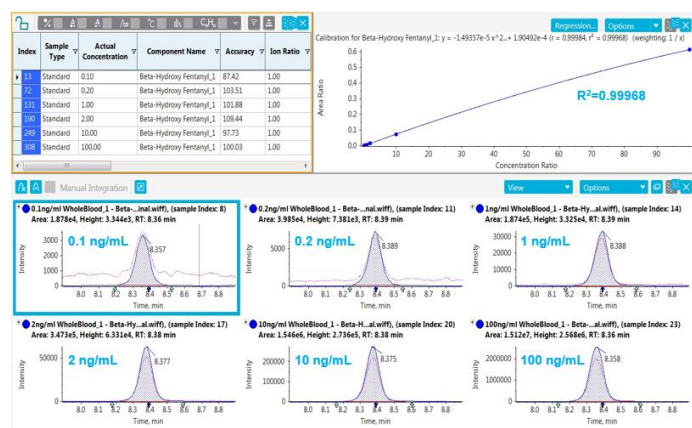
| Index | Sample Type | Actual Concentration | Component Name | Accuracy | Ion Ratio |
|---|---|---|---|---|---|
| 13 | Standard | 0.10 | Beta-Hydroxy Fentanyl_1 | 87.42 | 1.00 |
| 72 | Standard | 0.20 | Beta-Hydroxy Fentanyl_1 | 103.51 | 1.00 |
| 131 | Standard | 1.00 | Beta-Hydroxy Fentanyl_1 | 101.88 | 1.00 |
| 190 | Standard | 2.00 | Beta-Hydroxy Fentanyl_1 | 109.44 | 1.00 |
| 249 | Standard | 10.00 | Beta-Hydroxy Fentanyl_1 | 97.73 | 1.00 |
| 308 | Standard | 100.00 | Beta-Hydroxy Fentanyl_1 | 100.03 | 1.00 |

Regression... Options

Calibration for Beta-Hydroxy Fentanyl_1: y = -1.49357e-5 x^2 + 1.90492e-4 (r = 0.99984, r² = 0.99968) (weighting: 1 / x)

Area Ratio
0.6 0.5 0.4 0.3 0.2 0.1 0.0
0 10 20 30 40 50 60 70 80 90
Concentration Ratio

R²=0.99968

Manual Integration

View Options

0.1ng/ml WholeBlood_1 - Beta-...inal.wiff), (sample Index: 8)
Area: 1.878e4, Height: 3.344e3, RT: 8.36 min
0.1 ng/mL
8.357
Intensity
4000 3000 2000 1000 0
8.0 8.1 8.2 8.3 8.4 8.5 8.6 8.7 8.8
Time, min

0.2ng/ml WholeBlood_1 - Beta-...nal.wiff), (sample Index: 11)
Area: 3.985e4, Height: 7.381e3, RT: 8.39 min
0.2 ng/mL
8.389
Intensity
5000 0
8.0 8.1 8.2 8.3 8.4 8.5 8.6 8.7 8.8
Time, min

1ng/ml WholeBlood_1 - Beta-Hy...al.wiff), (sample Index: 14)
Area: 1.874e5, Height: 3.325e4, RT: 8.39 min
1 ng/mL
8.388
Intensity
30000 20000 10000 0
8.0 8.1 8.2 8.3 8.4 8.5 8.6 8.7 8.8
Time, min

2ng/ml WholeBlood_1 - Beta-Hy...al.wiff), (sample Index: 17)
Area: 3.473e5, Height: 6.331e4, RT: 8.38 min
2 ng/mL
8.377
Intensity
50000 0
8.0 8.1 8.2 8.3 8.4 8.5 8.6 8.7 8.8
Time, min

10ng/ml WholeBlood_1 - Beta-H...al.wiff), (sample Index: 20)
Area: 1.546e6, Height: 2.736e5, RT: 8.38 min
10 ng/mL
8.375
Intensity
200000 100000 0
8.0 8.1 8.2 8.3 8.4 8.5 8.6 8.7 8.8
Time, min

100ng/ml WholeBlood_1 - Beta-...al.wiff), (sample Index: 23)
Area: 1.512e7, Height: 2.568e6, RT: 8.36 min
100 ng/mL
8.358
Intensity
2000000 1000000 0
8.0 8.1 8.2 8.3 8.4 8.5 8.6 8.7 8.8
Time, min